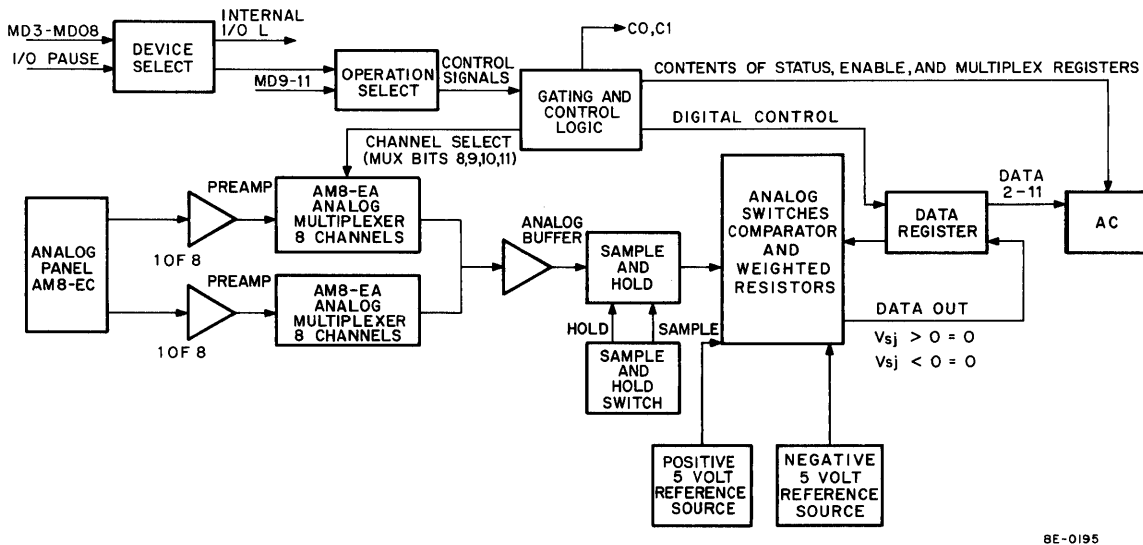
MD3-MD08
I/O PAUSE
DEVICE SELECT
INTERNAL I/O L
MD9-11
OPERATION SELECT
CONTROL SIGNALS
CO,C1
GATING AND CONTROL LOGIC
CONTENTS OF STATUS, ENABLE, AND MULTIPLEX REGISTERS
DIGITAL CONTROL
CHANNEL SELECT (MUX BITS 8,9,10,11)
ANALOG PANEL AM8-EC
PREAMP
1 OF 8
AM8-EA ANALOG MULTIPLEXER 8 CHANNELS
PREAMP
1 OF 8
AM8-EA ANALOG MULTIPLEXER 8 CHANNELS
ANALOG BUFFER
SAMPLE AND HOLD
HOLD
SAMPLE
SAMPLE AND HOLD SWITCH
ANALOG SWITCHES COMPARATOR AND WEIGHTED RESISTORS
DATA REGISTER
DATA 2-11
AC
DATA OUT
Vsj > 0 = 0
Vsj < 0 = 0
POSITIVE 5 VOLT REFERENCE SOURCE
NEGATIVE 5 VOLT REFERENCE SOURCE
8E-0195